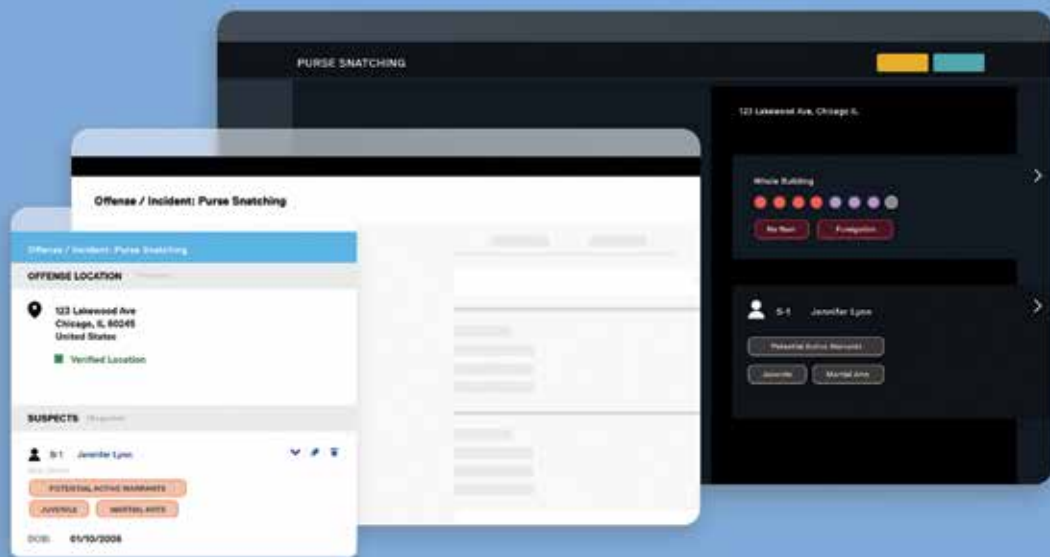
PURSE SNATCHING

123 Lakewood Ave, Chicago IL

Whole Building

No Nam

Fumigation

S-1 Jennifer Lynn

Potential Active Warrants

Juvenile

Martial Arts

Offense / Incident: Purse Snatching

Offense / Incident: Purse Snatching

OFFENSE LOCATION

123 Lakewood Ave
Chicago, IL 60245
United States

Verified Location

SUSPECTS

S-1 Jennifer Lynn

POTENTIAL ACTIVE WARRANTS

JUVENILE

MARTIAL ARTS

DOB: 01/10/2006